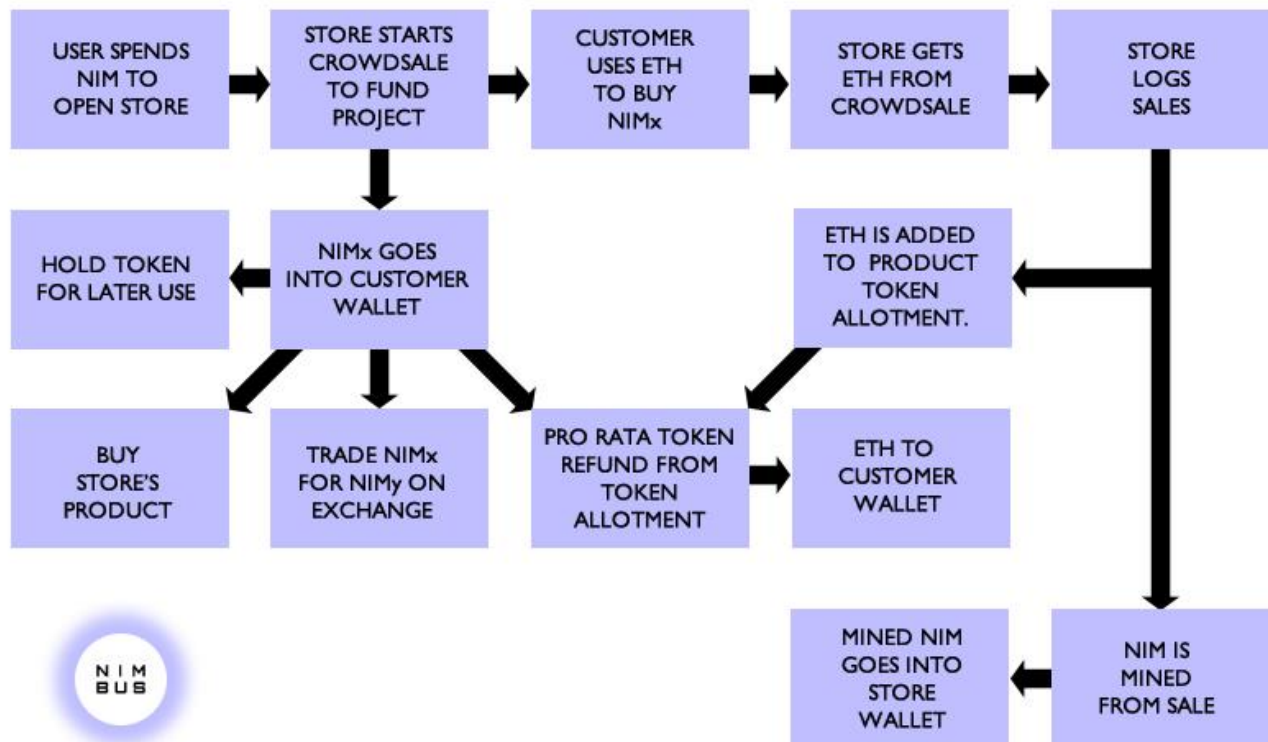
USER SPENDS NIM TO OPEN STORE

STORE STARTS CROWDSALE TO FUND PROJECT

CUSTOMER USES ETH TO BUY NIMx

STORE GETS ETH FROM CROWDSALE

STORE LOGS SALES

HOLD TOKEN FOR LATER USE

NIMx GOES INTO CUSTOMER WALLET

ETH IS ADDED TO PRODUCT TOKEN ALLOTMENT.

BUY STORE'S PRODUCT

TRADE NIMx FOR NIMy ON EXCHANGE

PRO RATA TOKEN REFUND FROM TOKEN ALLOTMENT

ETH TO CUSTOMER WALLET

NIM BUS

MINED NIM GOES INTO STORE WALLET

NIM IS MINED FROM SALE